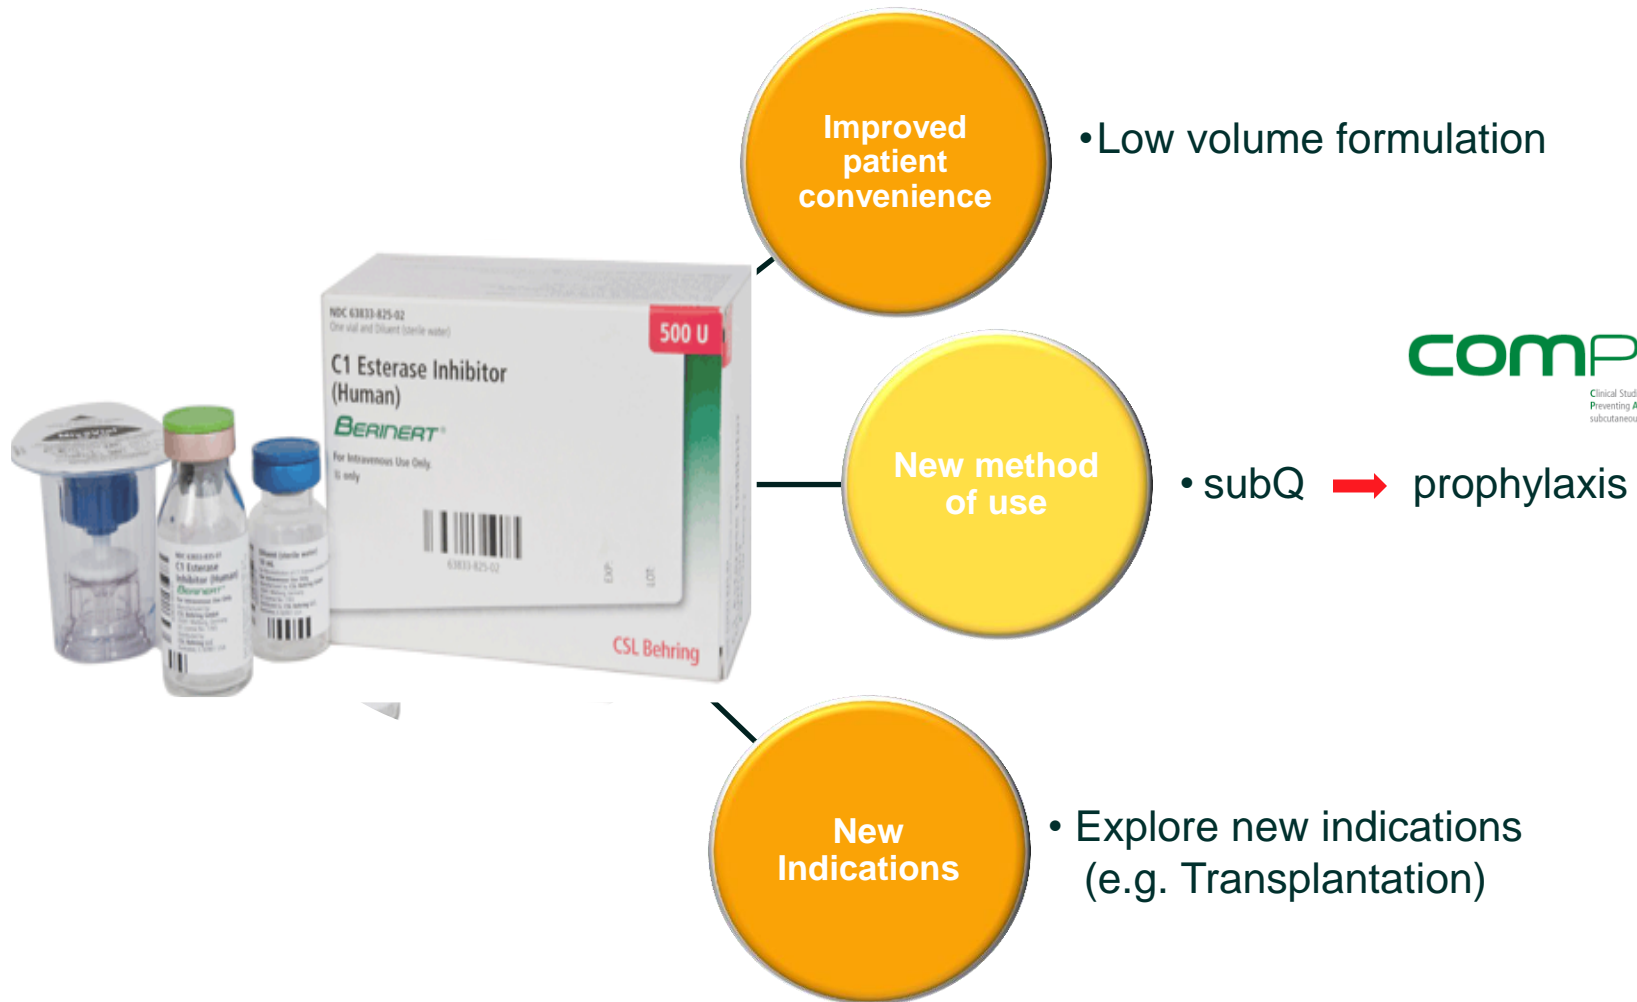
NDC 63833-825-02
One vial and Diluent (sterile water)

500 U

C1 Esterase Inhibitor (Human)

BERINERT

For Intravenous Use Only
Rx only

63833-825-02

EXP.

LOT

CSL Behring

Improved patient convenience

•Low volume formulation

New method of use

• subQ → prophylaxis

comp

Clinical Stud
Preventing A
subcutaneou

New Indications

• Explore new indications (e.g. Transplantation)